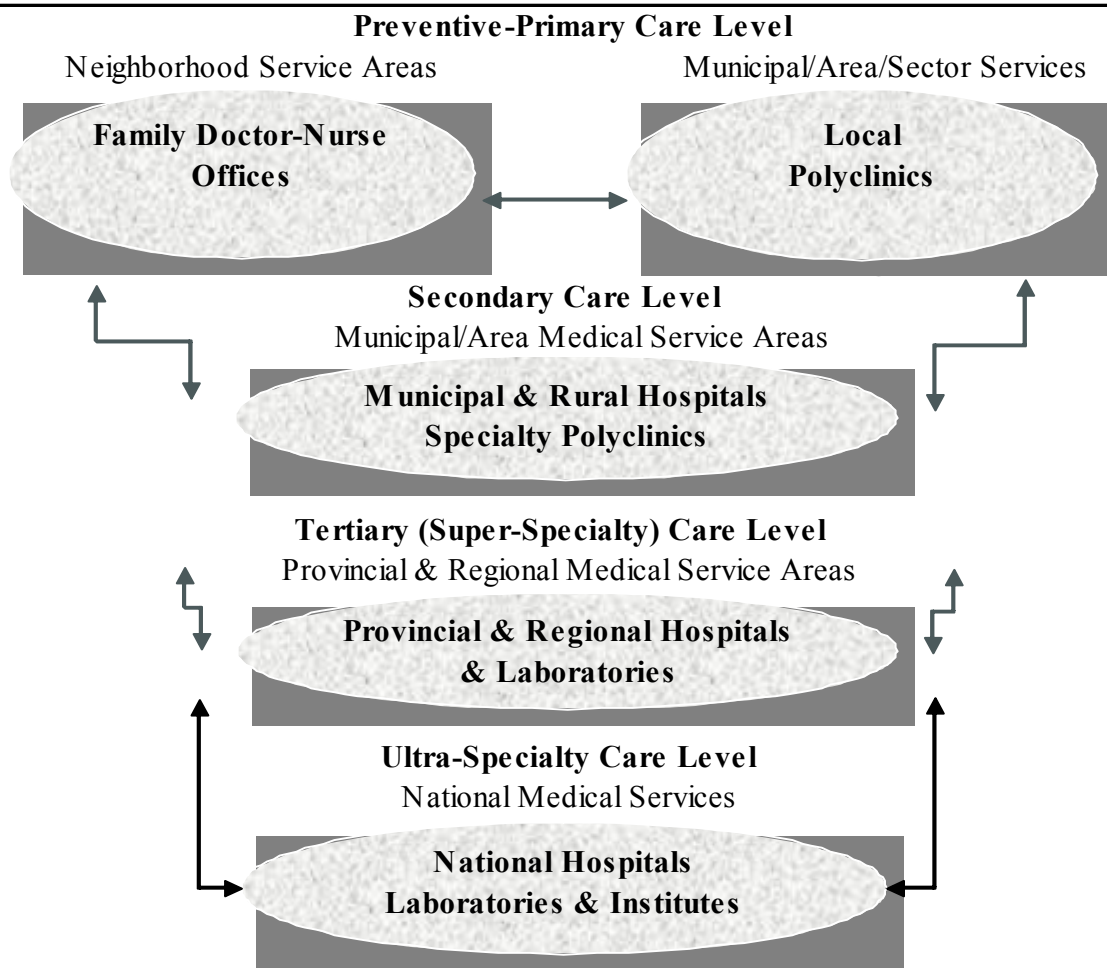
Preventive-Primary Care Level

Neighborhood Service Areas

Municipal/Area/Sector Services

Family Doctor-Nurse Offices

Local Polyclinics

Secondary Care Level
Municipal/Area Medical Service Areas

Municipal & Rural Hospitals
Specialty Polyclinics

Tertiary (Super-Specialty) Care Level
Provincial & Regional Medical Service Areas

Provincial & Regional Hospitals & Laboratories

Ultra-Specialty Care Level
National Medical Services

National Hospitals
Laboratories & Institutes